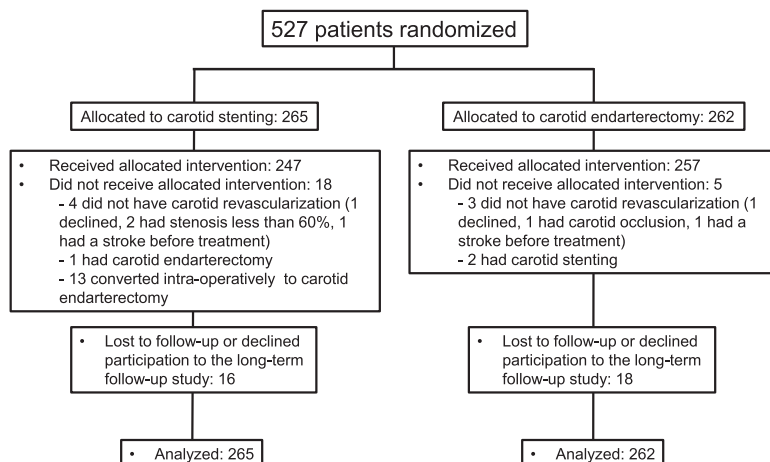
527 patients randomized

Allocated to carotid stenting: 265

• Received allocated intervention: 247
• Did not receive allocated intervention: 18
- 4 did not have carotid revascularization (1 declined, 2 had stenosis less than 60%, 1 had a stroke before treatment)
- 1 had carotid endarterectomy
- 13 converted intra-operatively to carotid endarterectomy

• Lost to follow-up or declined participation to the long-term follow-up study: 16

• Analyzed: 265

Allocated to carotid endarterectomy: 262

• Received allocated intervention: 257
• Did not receive allocated intervention: 5
- 3 did not have carotid revascularization (1 declined, 1 had carotid occlusion, 1 had a stroke before treatment)
- 2 had carotid stenting

• Lost to follow-up or declined participation to the long-term follow-up study: 18

• Analyzed: 262